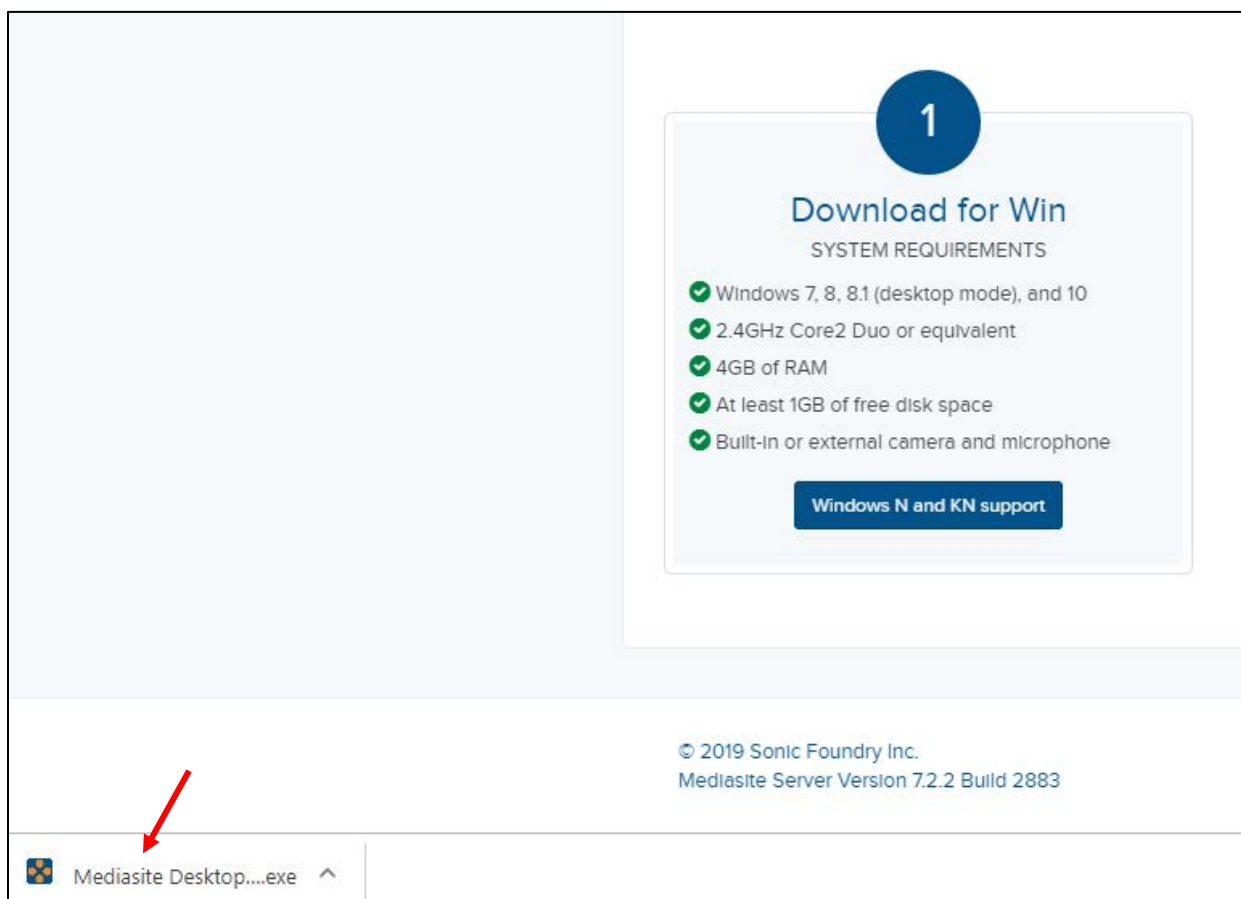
1

Download for Win

SYSTEM REQUIREMENTS

Windows 7, 8, 8.1 (desktop mode), and 10

2.4GHz Core2 Duo or equivalent

4GB of RAM

At least 1GB of free disk space

Built-in or external camera and microphone

Windows N and KN support

© 2019 Sonic Foundry Inc.
Mediasite Server Version 7.2.2 Build 2883

Mediasite Desktop....exe